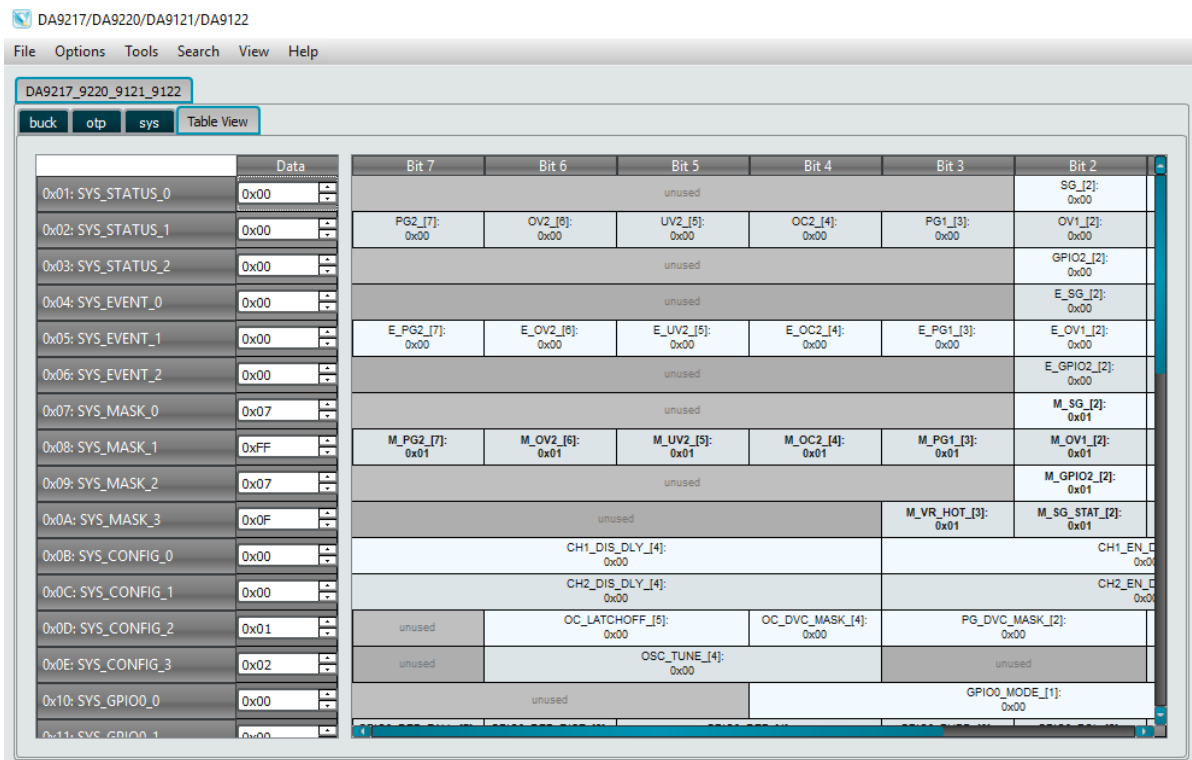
DA9217/DA9220/DA9121/DA9122

File Options Tools Search View Help

DA9217_9220_9121_9122

buck otp sys Table View

| | Data |
|---|---|
| 0x01: SYS_STATUS_0 | 0x00 |
| 0x02: SYS_STATUS_1 | 0x00 |
| 0x03: SYS_STATUS_2 | 0x00 |
| 0x04: SYS_EVENT_0 | 0x00 |
| 0x05: SYS_EVENT_1 | 0x00 |
| 0x06: SYS_EVENT_2 | 0x00 |
| 0x07: SYS_MASK_0 | 0x07 |
| 0x08: SYS_MASK_1 | 0xFF |
| 0x09: SYS_MASK_2 | 0x07 |
| 0x0A: SYS_MASK_3 | 0x0F |
| 0x0B: SYS_CONFIG_0 | 0x00 |
| 0x0C: SYS_CONFIG_1 | 0x00 |
| 0x0D: SYS_CONFIG_2 | 0x01 |
| 0x0E: SYS_CONFIG_3 | 0x02 |
| 0x10: SYS_GPIO0_0 | 0x00 |
| 0x11: SYS_GPIO0_1 | 0x00 |

| Bit 7 | Bit 6 | Bit 5 | Bit 4 | Bit 3 | Bit 2 |
|---|---|---|---|---|---|
| unused | | | | | SG_[2]: 0x00 |
| PG2_[7]: 0x00 | OV2_[6]: 0x00 | UV2_[5]: 0x00 | OC2_[4]: 0x00 | PG1_[3]: 0x00 | OV1_[2]: 0x00 |
| unused | | | | | GPIO2_[2]: 0x00 |
| unused | | | | | E_SG_[2]: 0x00 |
| E_PG2_[7]: 0x00 | E_OV2_[6]: 0x00 | E_UV2_[5]: 0x00 | E_OC2_[4]: 0x00 | E_PG1_[3]: 0x00 | E_OV1_[2]: 0x00 |
| unused | | | | | E_GPIO2_[2]: 0x00 |
| unused | | | | | M_SG_[2]: 0x01 |
| M_PG2_[7]: 0x01 | M_OV2_[6]: 0x01 | M_UV2_[5]: 0x01 | M_OC2_[4]: 0x01 | M_PG1_[3]: 0x01 | M_OV1_[2]: 0x01 |
| unused | | | | | M_GPIO2_[2]: 0x01 |
| unused | | | | M_VR_HOT_[3]: 0x01 | M_SG_STAT_[2]: 0x01 |
| CH1_DIS_DLY_[4]: 0x00 | | | | CH1_EN_D 0x00 | |
| CH2_DIS_DLY_[4]: 0x00 | | | | CH2_EN_D 0x00 | |
| unused | OC_LATCHOFF_[5]: 0x00 | | OC_DVC_MASK_[4]: 0x00 | PG_DVC_MASK_[2]: 0x00 | |
| unused | OSC_TUNE_[4]: 0x00 | | | unused | |
| unused | | | GPIO0_MODE_[1]: 0x00 | | |